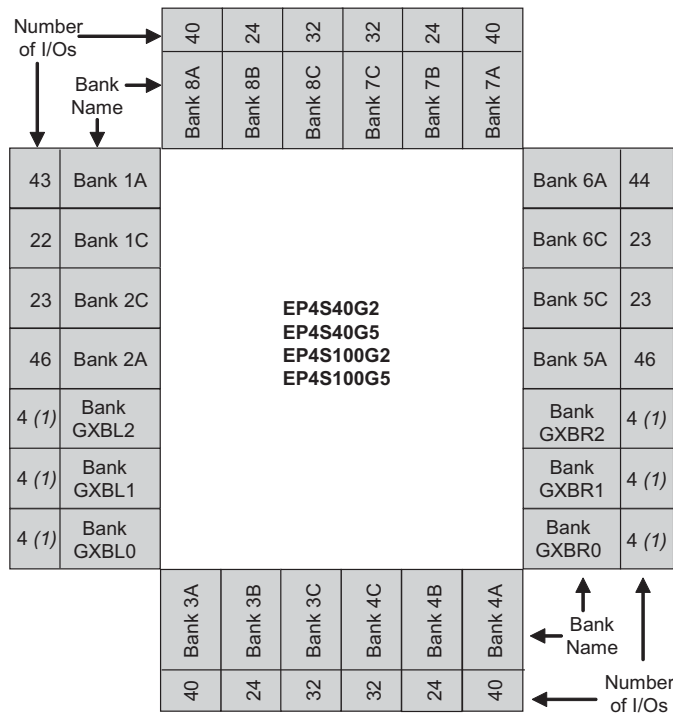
Number of I/Os

40 24 32 32 24 40

Bank Name

Bank 8A Bank 8B Bank 8C Bank 7C Bank 7B Bank 7A

Number of I/Os

Bank Name

| 43 | Bank 1A |
|---|---|
| 22 | Bank 1C |
| 23 | Bank 2C |
| 46 | Bank 2A |
| 4 *(1)* | Bank GXBL2 |
| 4 *(1)* | Bank GXBL1 |
| 4 *(1)* | Bank GXBL0 |

EP4S40G2
EP4S40G5
EP4S100G2
EP4S100G5

| Bank 6A | 44 |
|---|---|
| Bank 6C | 23 |
| Bank 5C | 23 |
| Bank 5A | 46 |
| Bank GXBR2 | 4 *(1)* |
| Bank GXBR1 | 4 *(1)* |
| Bank GXBR0 | 4 *(1)* |

Bank 3A Bank 3B Bank 3C Bank 4C Bank 4B Bank 4A

Bank Name

40 24 32 32 24 40

Number of I/Os